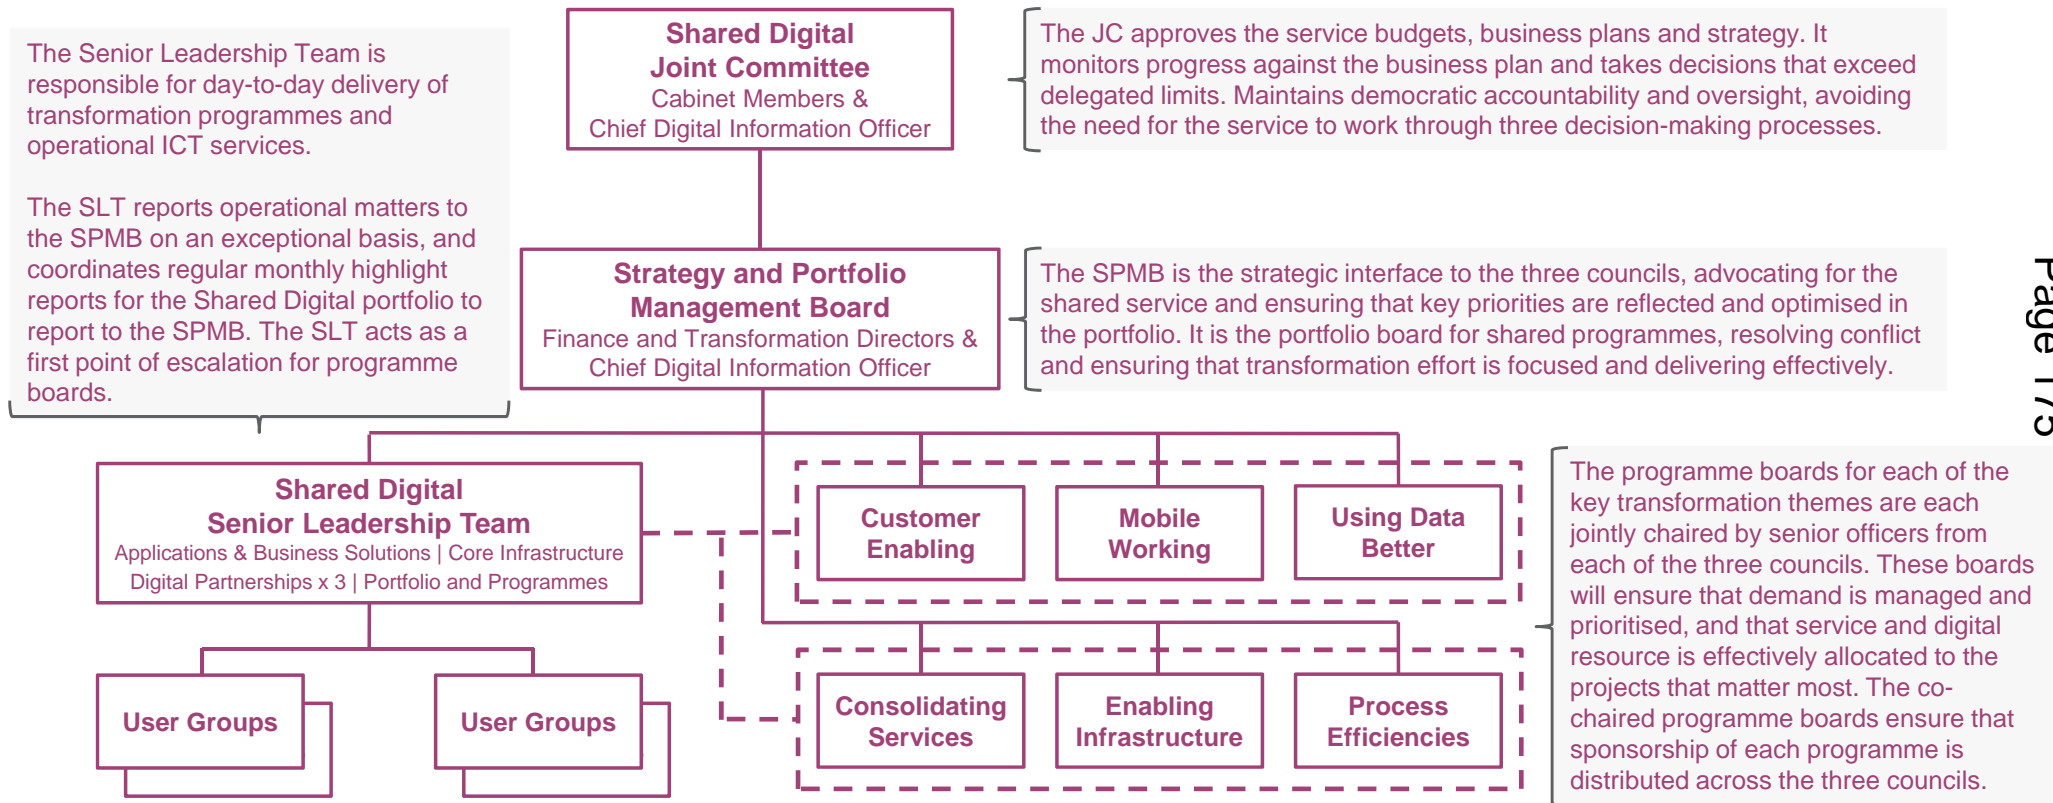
The Senior Leadership Team is responsible for day-to-day delivery of transformation programmes and operational ICT services.

The SLT reports operational matters to the SPMB on an exceptional basis, and coordinates regular monthly highlight reports for the Shared Digital portfolio to report to the SPMB. The SLT acts as a first point of escalation for programme boards.

**Shared Digital Joint Committee**
Cabinet Members & Chief Digital Information Officer

The JC approves the service budgets, business plans and strategy. It monitors progress against the business plan and takes decisions that exceed delegated limits. Maintains democratic accountability and oversight, avoiding the need for the service to work through three decision-making processes.

**Strategy and Portfolio Management Board**
Finance and Transformation Directors & Chief Digital Information Officer

The SPMB is the strategic interface to the three councils, advocating for the shared service and ensuring that key priorities are reflected and optimised in the portfolio. It is the portfolio board for shared programmes, resolving conflict and ensuring that transformation effort is focused and delivering effectively.

Page 175

**Shared Digital Senior Leadership Team**
Applications & Business Solutions | Core Infrastructure
Digital Partnerships x 3 | Portfolio and Programmes

Customer Enabling

Mobile Working

Using Data Better

The programme boards for each of the key transformation themes are each jointly chaired by senior officers from each of the three councils. These boards will ensure that demand is managed and prioritised, and that service and digital resource is effectively allocated to the projects that matter most. The co-chaired programme boards ensure that sponsorship of each programme is distributed across the three councils.

User Groups

User Groups

Consolidating Services

Enabling Infrastructure

Process Efficiencies